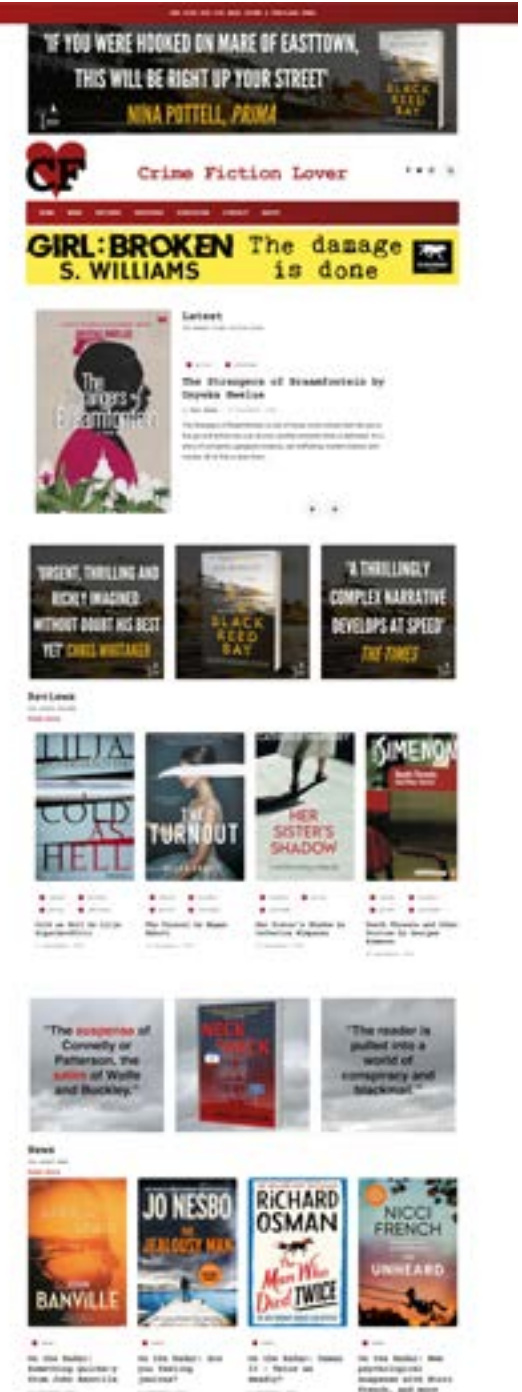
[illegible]

'IF YOU WERE HOOKED ON MARE OF EASTTOWN, THIS WILL BE RIGHT UP YOUR STREET' NINA POTTELL, PRIMA

BLACK REED BAY

CF Crime Fiction Lover

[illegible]

GIRL: BROKEN S. WILLIAMS The damage is done

The Strangers of Braamfontein

Latest

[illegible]

The Strangers of Braamfontein by Onyeka Nwelue

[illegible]

'URGENT, THRILLING AND RICHLY IMAGINED. WITHOUT DOUBT HIS BEST YET' CHRIS WHITAKER

BLACK REED BAY

'A THRILLINGLY COMPLEX NARRATIVE DEVELOPS AT SPEED' THE TIMES

Reviews

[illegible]

LILJA COLD AS HELL

THE TURNOUT

HER SISTER'S SHADOW

SIMENON

Cold as Hell by Lilja Sigurdardottir

The Turnout by Megan Abbott

Her Sister's Shadow by Katherine Simpson

Death Threats and Other Stories by Georges Simenon

"The suspense of Connelly or Patterson, the satire of Wolfe and Buckley."

NECK AND NECK

"The reader is pulled into a world of conspiracy and blackmail."

News

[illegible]

BANVILLE

JO NESBO THE JEALOUSY MAN

RICHARD OSMAN The Man Who Died Twice

NICCI FRENCH THE UNHEARD

On the Radar: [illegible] from John Banville

On the Radar: Are you feeling jealous?

On the Radar: Thomas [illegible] Twice or Deadly?

On the Radar: New psychological suspense with Nicci French, and more